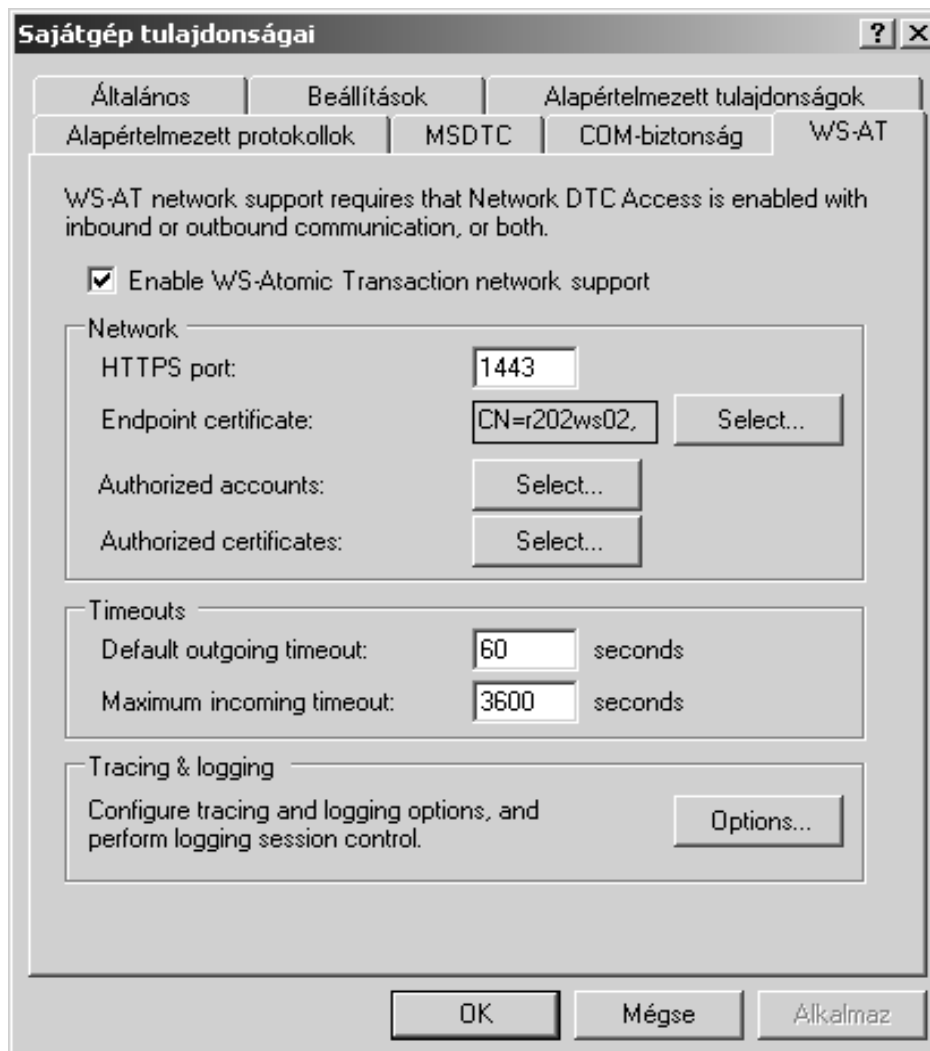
Sajátgép tulajdonságai ? X

Általános | Beállítások | Alapértelmezett tulajdonságok
Alapértelmezett protokollok | MSDTC | COM-biztonság | WS-AT

WS-AT network support requires that Network DTC Access is enabled with inbound or outbound communication, or both.

☑ Enable WS-Atomic Transaction network support

Network
HTTPS port: 1443
Endpoint certificate: CN=r202ws02, Select...
Authorized accounts: Select...
Authorized certificates: Select...

Timeouts
Default outgoing timeout: 60 seconds
Maximum incoming timeout: 3600 seconds

Tracing & logging
Configure tracing and logging options, and perform logging session control. Options...

OK Mégse Alkalmaz